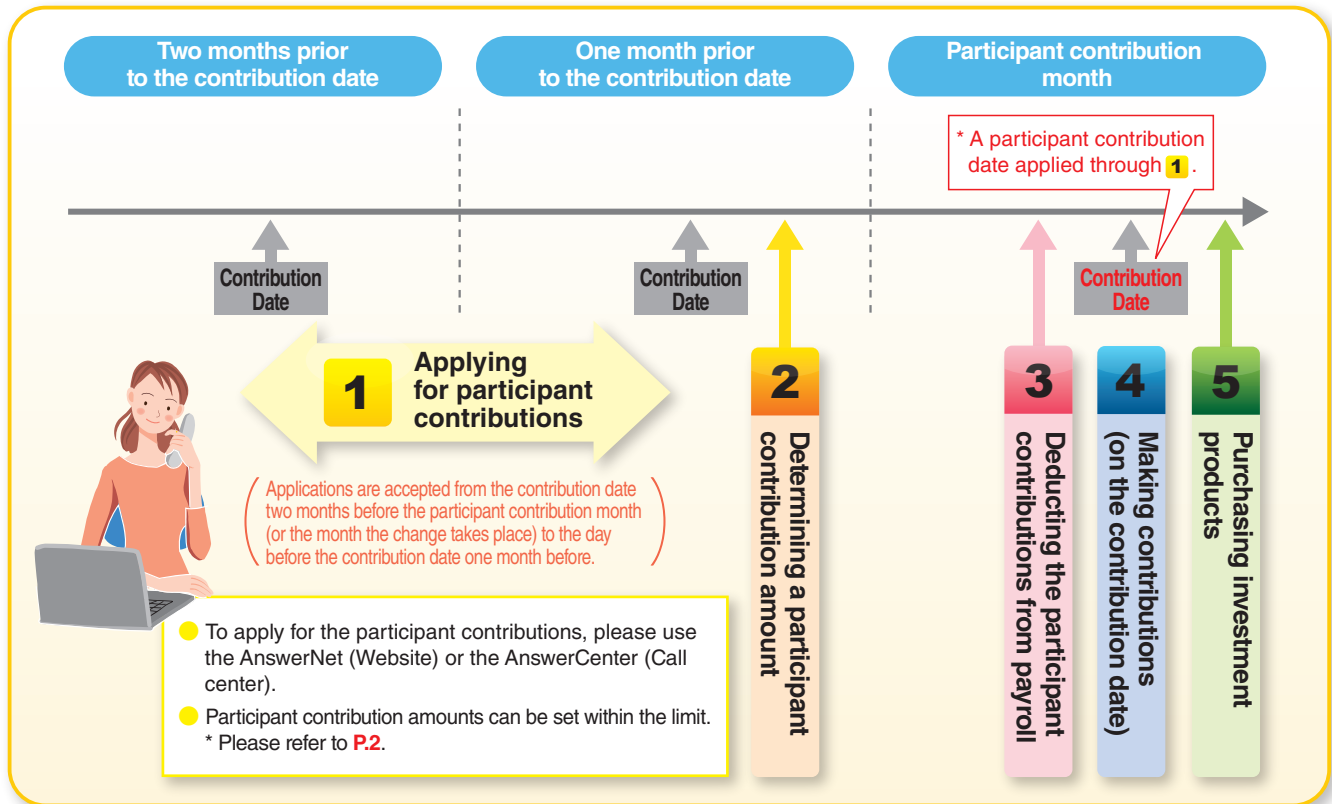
Two months prior to the contribution date

One month prior to the contribution date

Participant contribution month

* A participant contribution date applied through 1.

Contribution Date

Contribution Date

Contribution Date

1 Applying for participant contributions

(Applications are accepted from the contribution date two months before the participant contribution month (or the month the change takes place) to the day before the contribution date one month before.)

To apply for the participant contributions, please use the AnswerNet (Website) or the AnswerCenter (Call center).

Participant contribution amounts can be set within the limit. * Please refer to P.2.

2 Determining a participant contribution amount

3 Deducting the participant contributions from payroll

4 Making contributions (on the contribution date)

5 Purchasing investment products